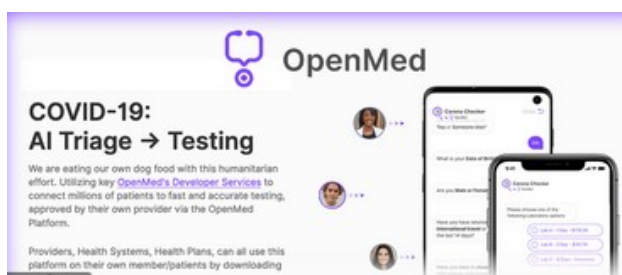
OpenMed

COVID-19:
AI Triage → Testing

We are eating our own dog food with this humanitarian effort. Utilizing key OpenMed's Developer Services to connect millions of patients to fast and accurate testing, approved by their own provider via the OpenMed Platform.

Providers, Health Systems, Health Plans, can all use this platform on their own member/patients by downloading

Corona Checker

You or Someone else?

What is your Date of Birth?

Are you Male or Female?

Have you been international travel in the last 14 days?

Corona Checker

Please choose one of the following Laboratory options

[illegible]

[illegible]

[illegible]